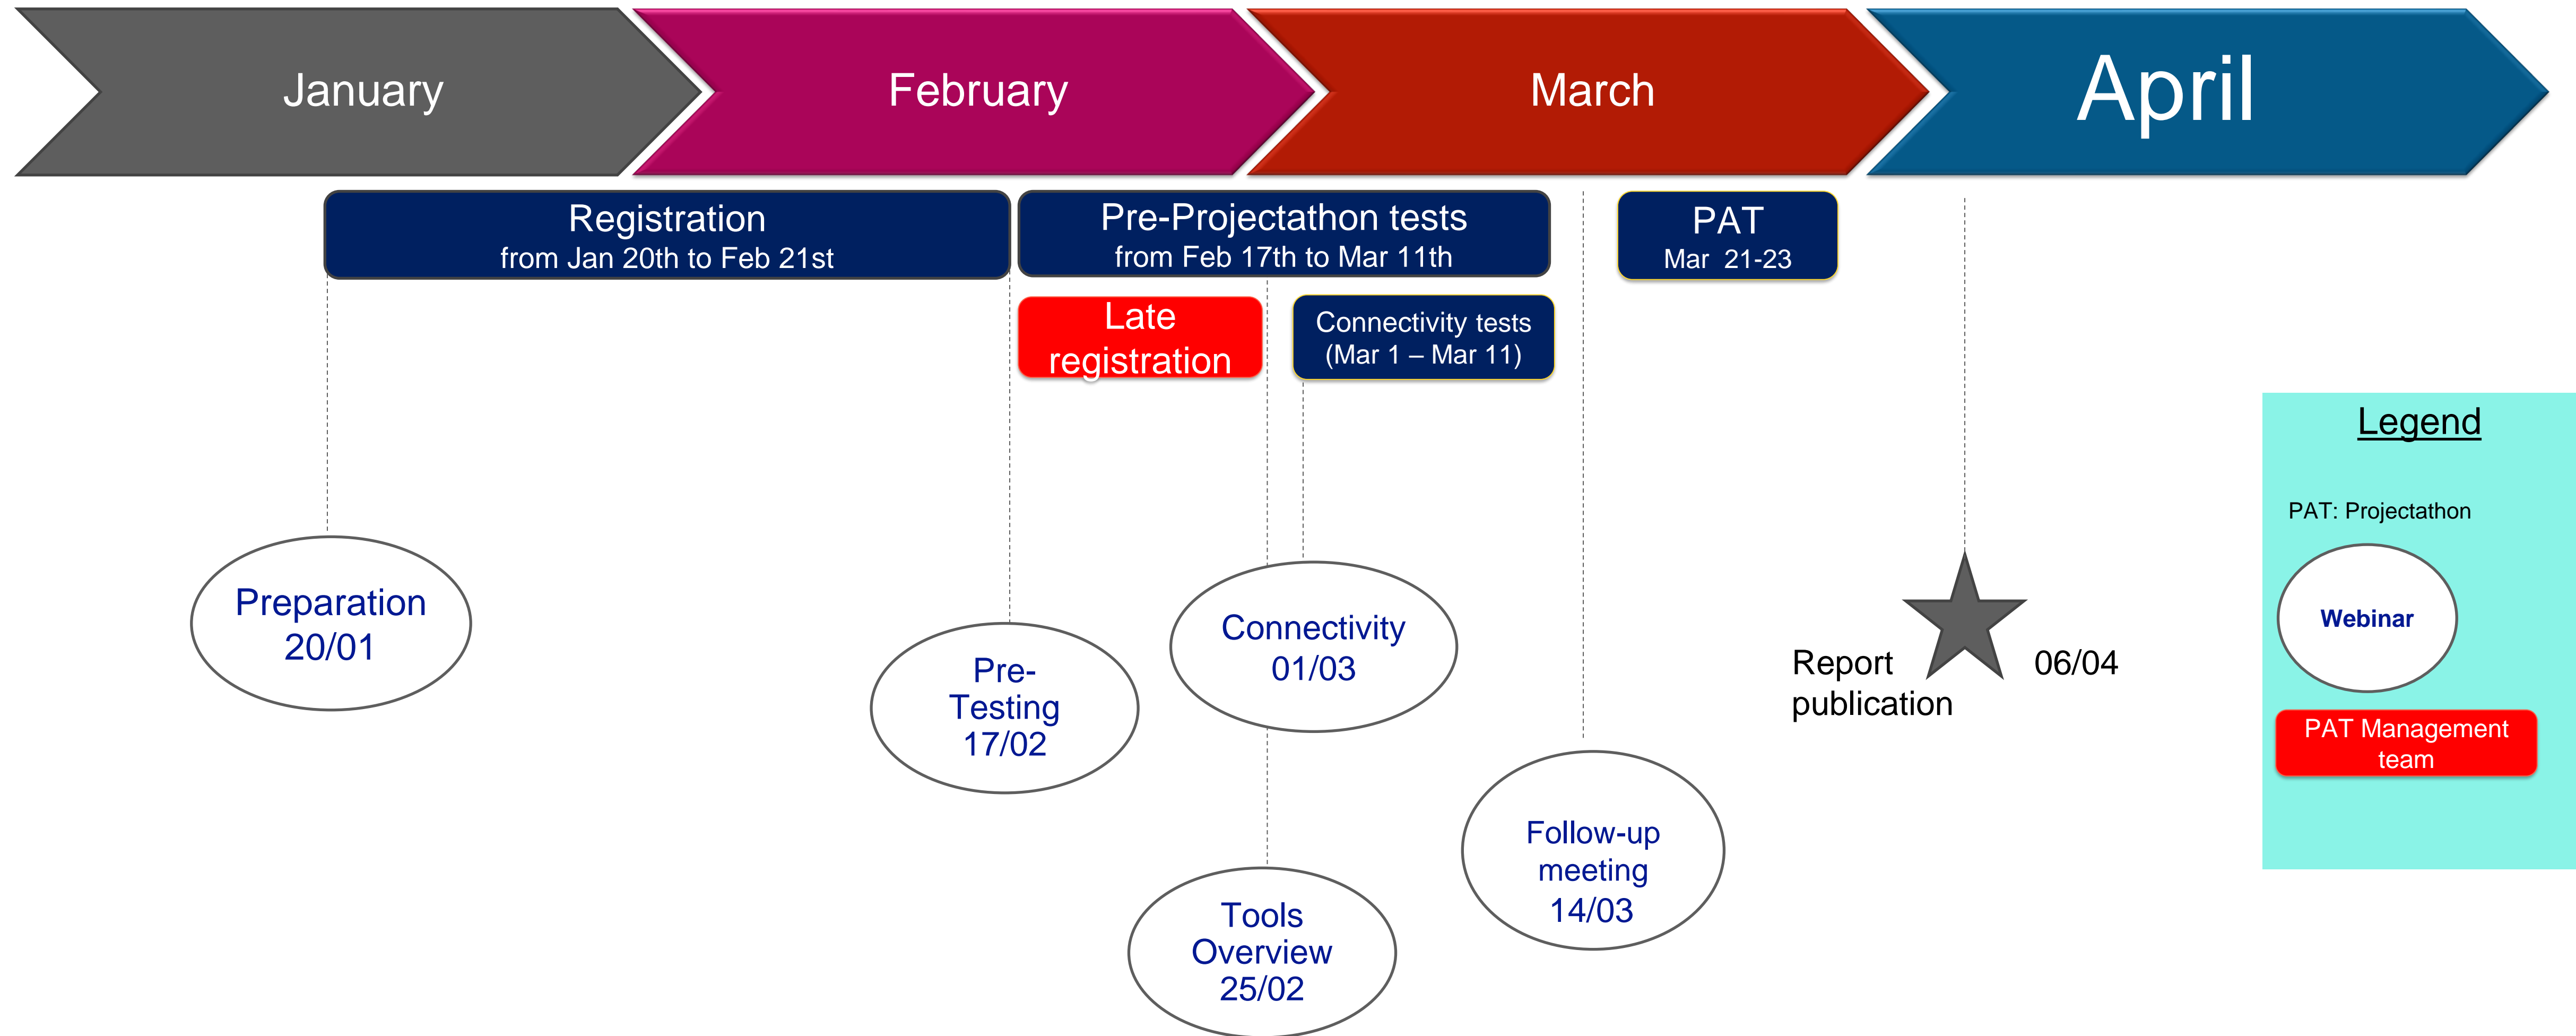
January

February

March

April

Registration
from Jan 20th to Feb 21st

Pre-Projectathon tests
from Feb 17th to Mar 11th

PAT
Mar 21-23

Late registration

Connectivity tests
(Mar 1 – Mar 11)

Legend

PAT: Projectathon

Webinar

PAT Management team

Preparation
20/01

Pre-Testing
17/02

Connectivity
01/03

Tools Overview
25/02

Follow-up meeting
14/03

Report publication

06/04